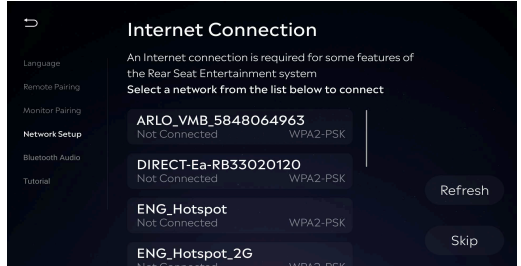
Language
Remote Pairing
Monitor Pairing
Network Setup
Bluetooth Audio
Tutorial

Internet Connection

An Internet connection is required for some features of the Rear Seat Entertainment system
Select a network from the list below to connect

ARLO_VMB_5848064963
Not Connected WPA2-PSK

DIRECT-Ea-RB33020120
Not Connected WPA2-PSK

ENG_Hotspot
Not Connected WPA2-PSK

ENG_Hotspot_2G
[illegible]

Refresh

Skip